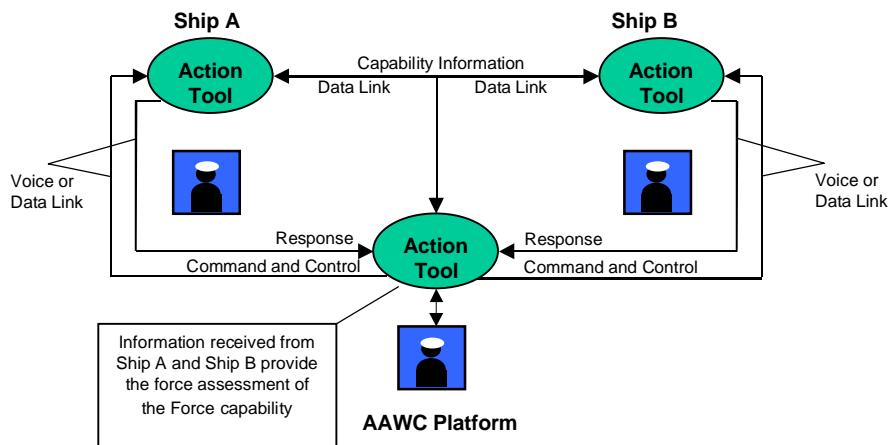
Ship A

Ship B

Action Tool

Capability Information

Data Link

Data Link

Action Tool

Voice or Data Link

Voice or Data Link

Response

Response

Action Tool

Command and Control

Command and Control

Information received from Ship A and Ship B provide the force assessment of the Force capability

AAWC Platform